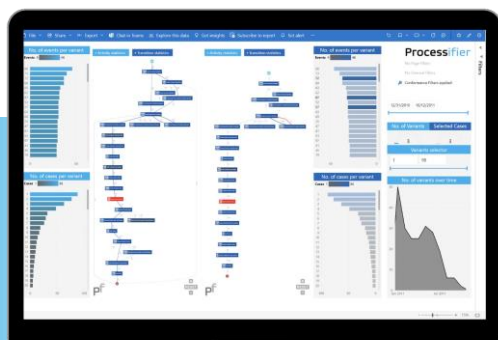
File Share Export Chat in Teams Explore this data Get insights Subscribe to report Set alert

No. of events per variant

No. of cases per variant

No. of events per variant

No. of cases per variant

Processifier

Conformance Filters applied

No. of Variants

Selected Cases

Variants selector

No. of variants over time

pf

pf